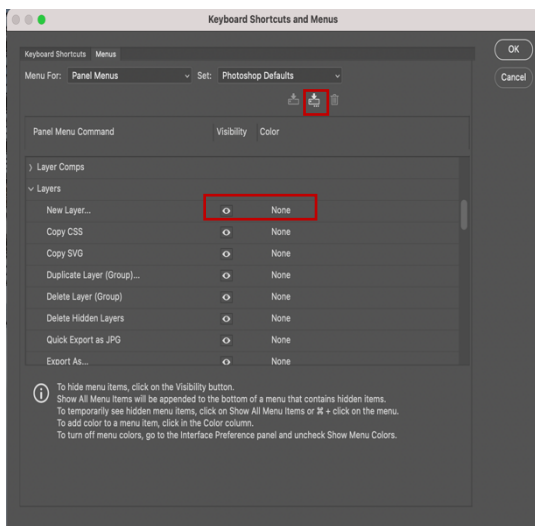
Keyboard Shortcuts and Menus

Keyboard Shortcuts Menus

Menu For: Panel Menus Set: Photoshop Defaults

OK

Cancel

| Panel Menu Command | Visibility | Color |
|---|---|---|
| › Layer Comps | | |
| ⌄ Layers | | |
| New Layer... | | None |
| Copy CSS | | None |
| Copy SVG | | None |
| Duplicate Layer (Group)... | | None |
| Delete Layer (Group) | | None |
| Delete Hidden Layers | | None |
| Quick Export as JPG | | None |
| Export As... | | None |

To hide menu items, click on the Visibility button.
Show All Menu Items will be appended to the bottom of a menu that contains hidden items.
To temporarily see hidden menu items, click on Show All Menu Items or ⌘ + click on the menu.
To add color to a menu item, click in the Color column.
To turn off menu colors, go to the Interface Preference panel and uncheck Show Menu Colors.